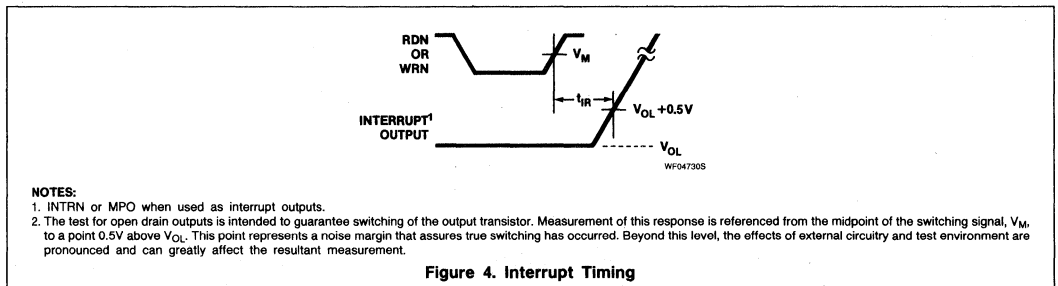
RDN
OR
WRN

$V_M$

$t_{IR}$

INTERRUPT$^1$
OUTPUT

$V_{OL}$ +0.5V

$V_{OL}$

WF04730S

NOTES:
1. INTRN or MPO when used as interrupt outputs.
2. The test for open drain outputs is intended to guarantee switching of the output transistor. Measurement of this response is referenced from the midpoint of the switching signal, $V_M$, to a point 0.5V above $V_{OL}$. This point represents a noise margin that assures true switching has occurred. Beyond this level, the effects of external circuitry and test environment are pronounced and can greatly affect the resultant measurement.

Figure 4. Interrupt Timing